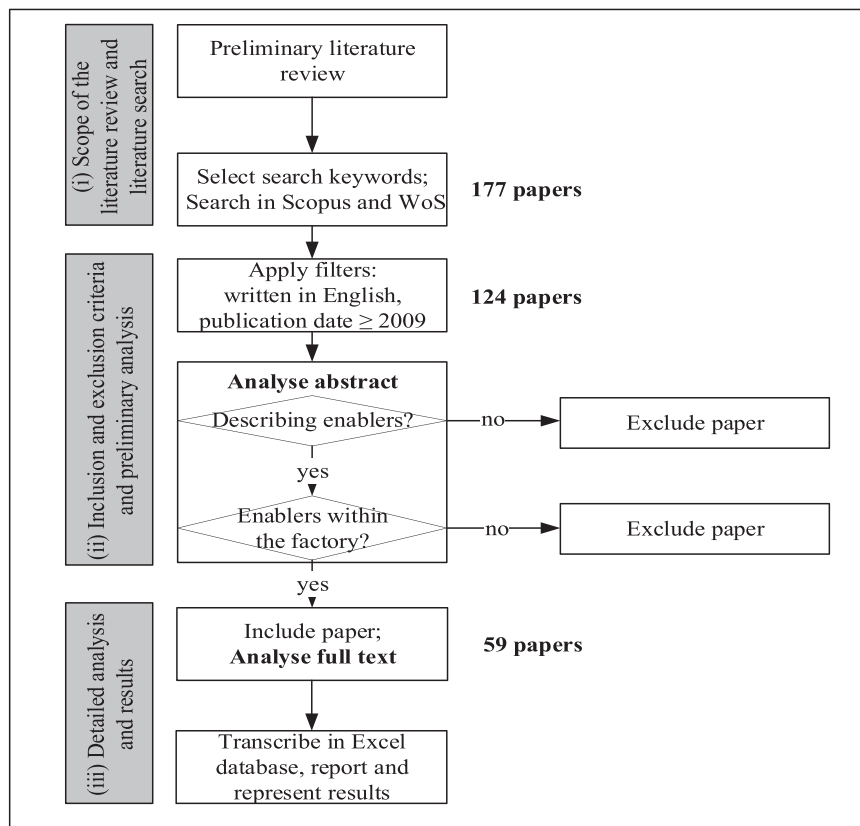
(i) Scope of the literature review and literature search

Preliminary literature review

Select search keywords; Search in Scopus and WoS

177 papers

(ii) Inclusion and exclusion criteria and preliminary analysis

Apply filters: written in English, publication date $\geq$ 2009

124 papers

Analyse abstract

Describing enablers?

no

Exclude paper

yes

Enablers within the factory?

no

Exclude paper

yes

(iii) Detailed analysis and results

Include paper; Analyse full text

59 papers

Transcribe in Excel database, report and represent results